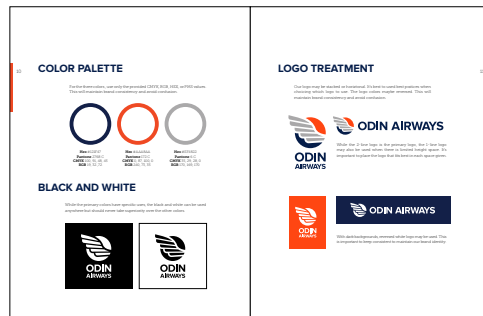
10

COLOR PALETTE

For the three colors, use only the provided CMYK, RGB, HEX, or PMS values. This will maintain brand consistency and avoid confusion.

Hex #1C2F47
Pantone 2768 C
CMYK 100, 90, 40, 30
RGB 28, 32, 72

Hex #F4462A
Pantone 172 C
CMYK 0, 87, 100, 0
RGB 244, 70, 25

Hex #ACB5CC
Pantone 4 C
CMYK 35, 26, 26, 0
RGB 172, 168, 170

BLACK AND WHITE

While the primary colors have specific uses, the black and white can be used anywhere but should never take opportunity over the other colors.

ODIN AIRWAYS

ODIN AIRWAYS

LOGO TREATMENT

11

Our logo may be stacked or horizontal. It's best to used best pactices when choosing which logo to use. The logo come couple oriented. This will maintain brand consistency and avoid confusion.

ODIN AIRWAYS

ODIN AIRWAYS

While the 2 line logo is the primary logo, the 1 line logo may also be used when there is limited height space. It's important to place the logo that the best at each space given.

ODIN AIRWAYS

ODIN AIRWAYS

With dark backgrounds, reversed white logo may be used. This is important to keep consistent to maintain our brand identity.